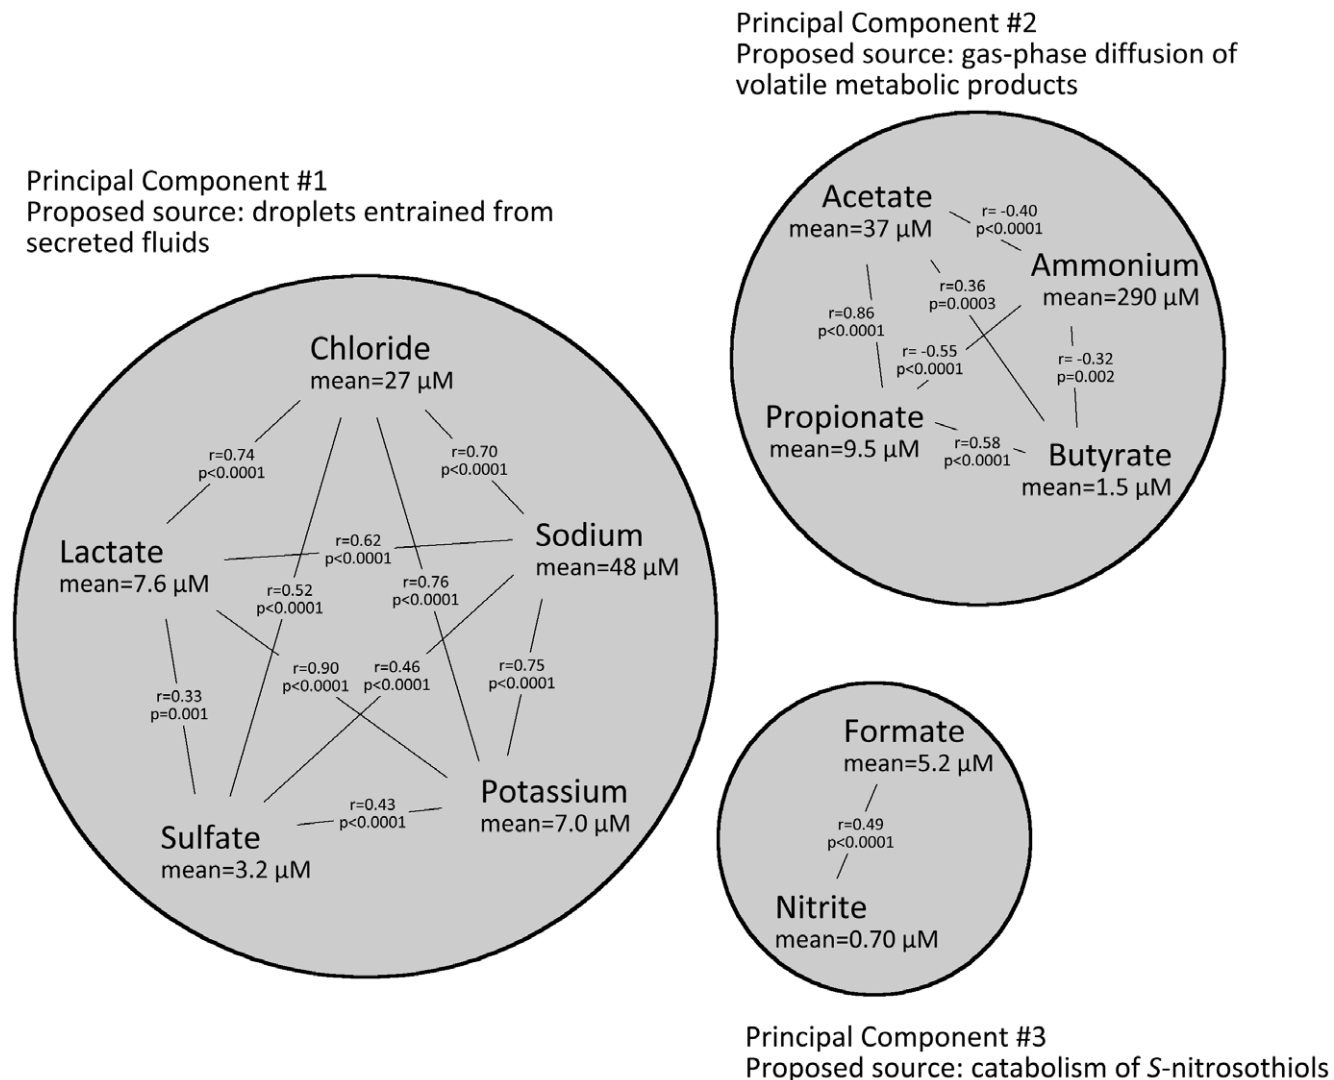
Principal Component #2
Proposed source: gas-phase diffusion of volatile metabolic products

Principal Component #1
Proposed source: droplets entrained from secreted fluids

Chloride
mean=27 μM

r=0.74
p<0.0001

r=0.70
p<0.0001

Lactate
mean=7.6 μM

r=0.62
p<0.0001

Sodium
mean=48 μM

r=0.52
p<0.0001

r=0.76
p<0.0001

r=0.33
p=0.001

r=0.90
p<0.0001

r=0.46
p<0.0001

r=0.75
p<0.0001

Potassium
mean=7.0 μM

r=0.43
p<0.0001

Sulfate
mean=3.2 μM

Acetate
mean=37 μM

r= -0.40
p<0.0001

Ammonium
mean=290 μM

r=0.36
p=0.0003

r=0.86
p<0.0001

r= -0.55
p<0.0001

r= -0.32
p=0.002

Propionate
mean=9.5 μM

r=0.58
p<0.0001

Butyrate
mean=1.5 μM

Formate
mean=5.2 μM

r=0.49
p<0.0001

Nitrite
mean=0.70 μM

Principal Component #3
Proposed source: catabolism of S-nitrosothiols